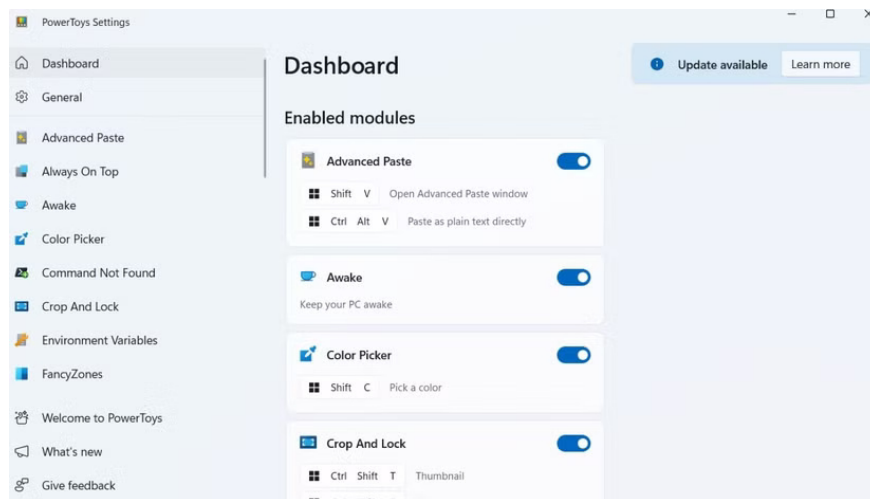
PowerToys Settings

Dashboard
General
Advanced Paste
Always On Top
Awake
Color Picker
Command Not Found
Crop And Lock
Environment Variables
FancyZones
Welcome to PowerToys
What's new
Give feedback

Dashboard

Update available Learn more

Enabled modules

Advanced Paste
Shift V Open Advanced Paste window
Ctrl Alt V Paste as plain text directly

Awake
Keep your PC awake

Color Picker
Shift C Pick a color

Crop And Lock
Ctrl Shift T Thumbnail